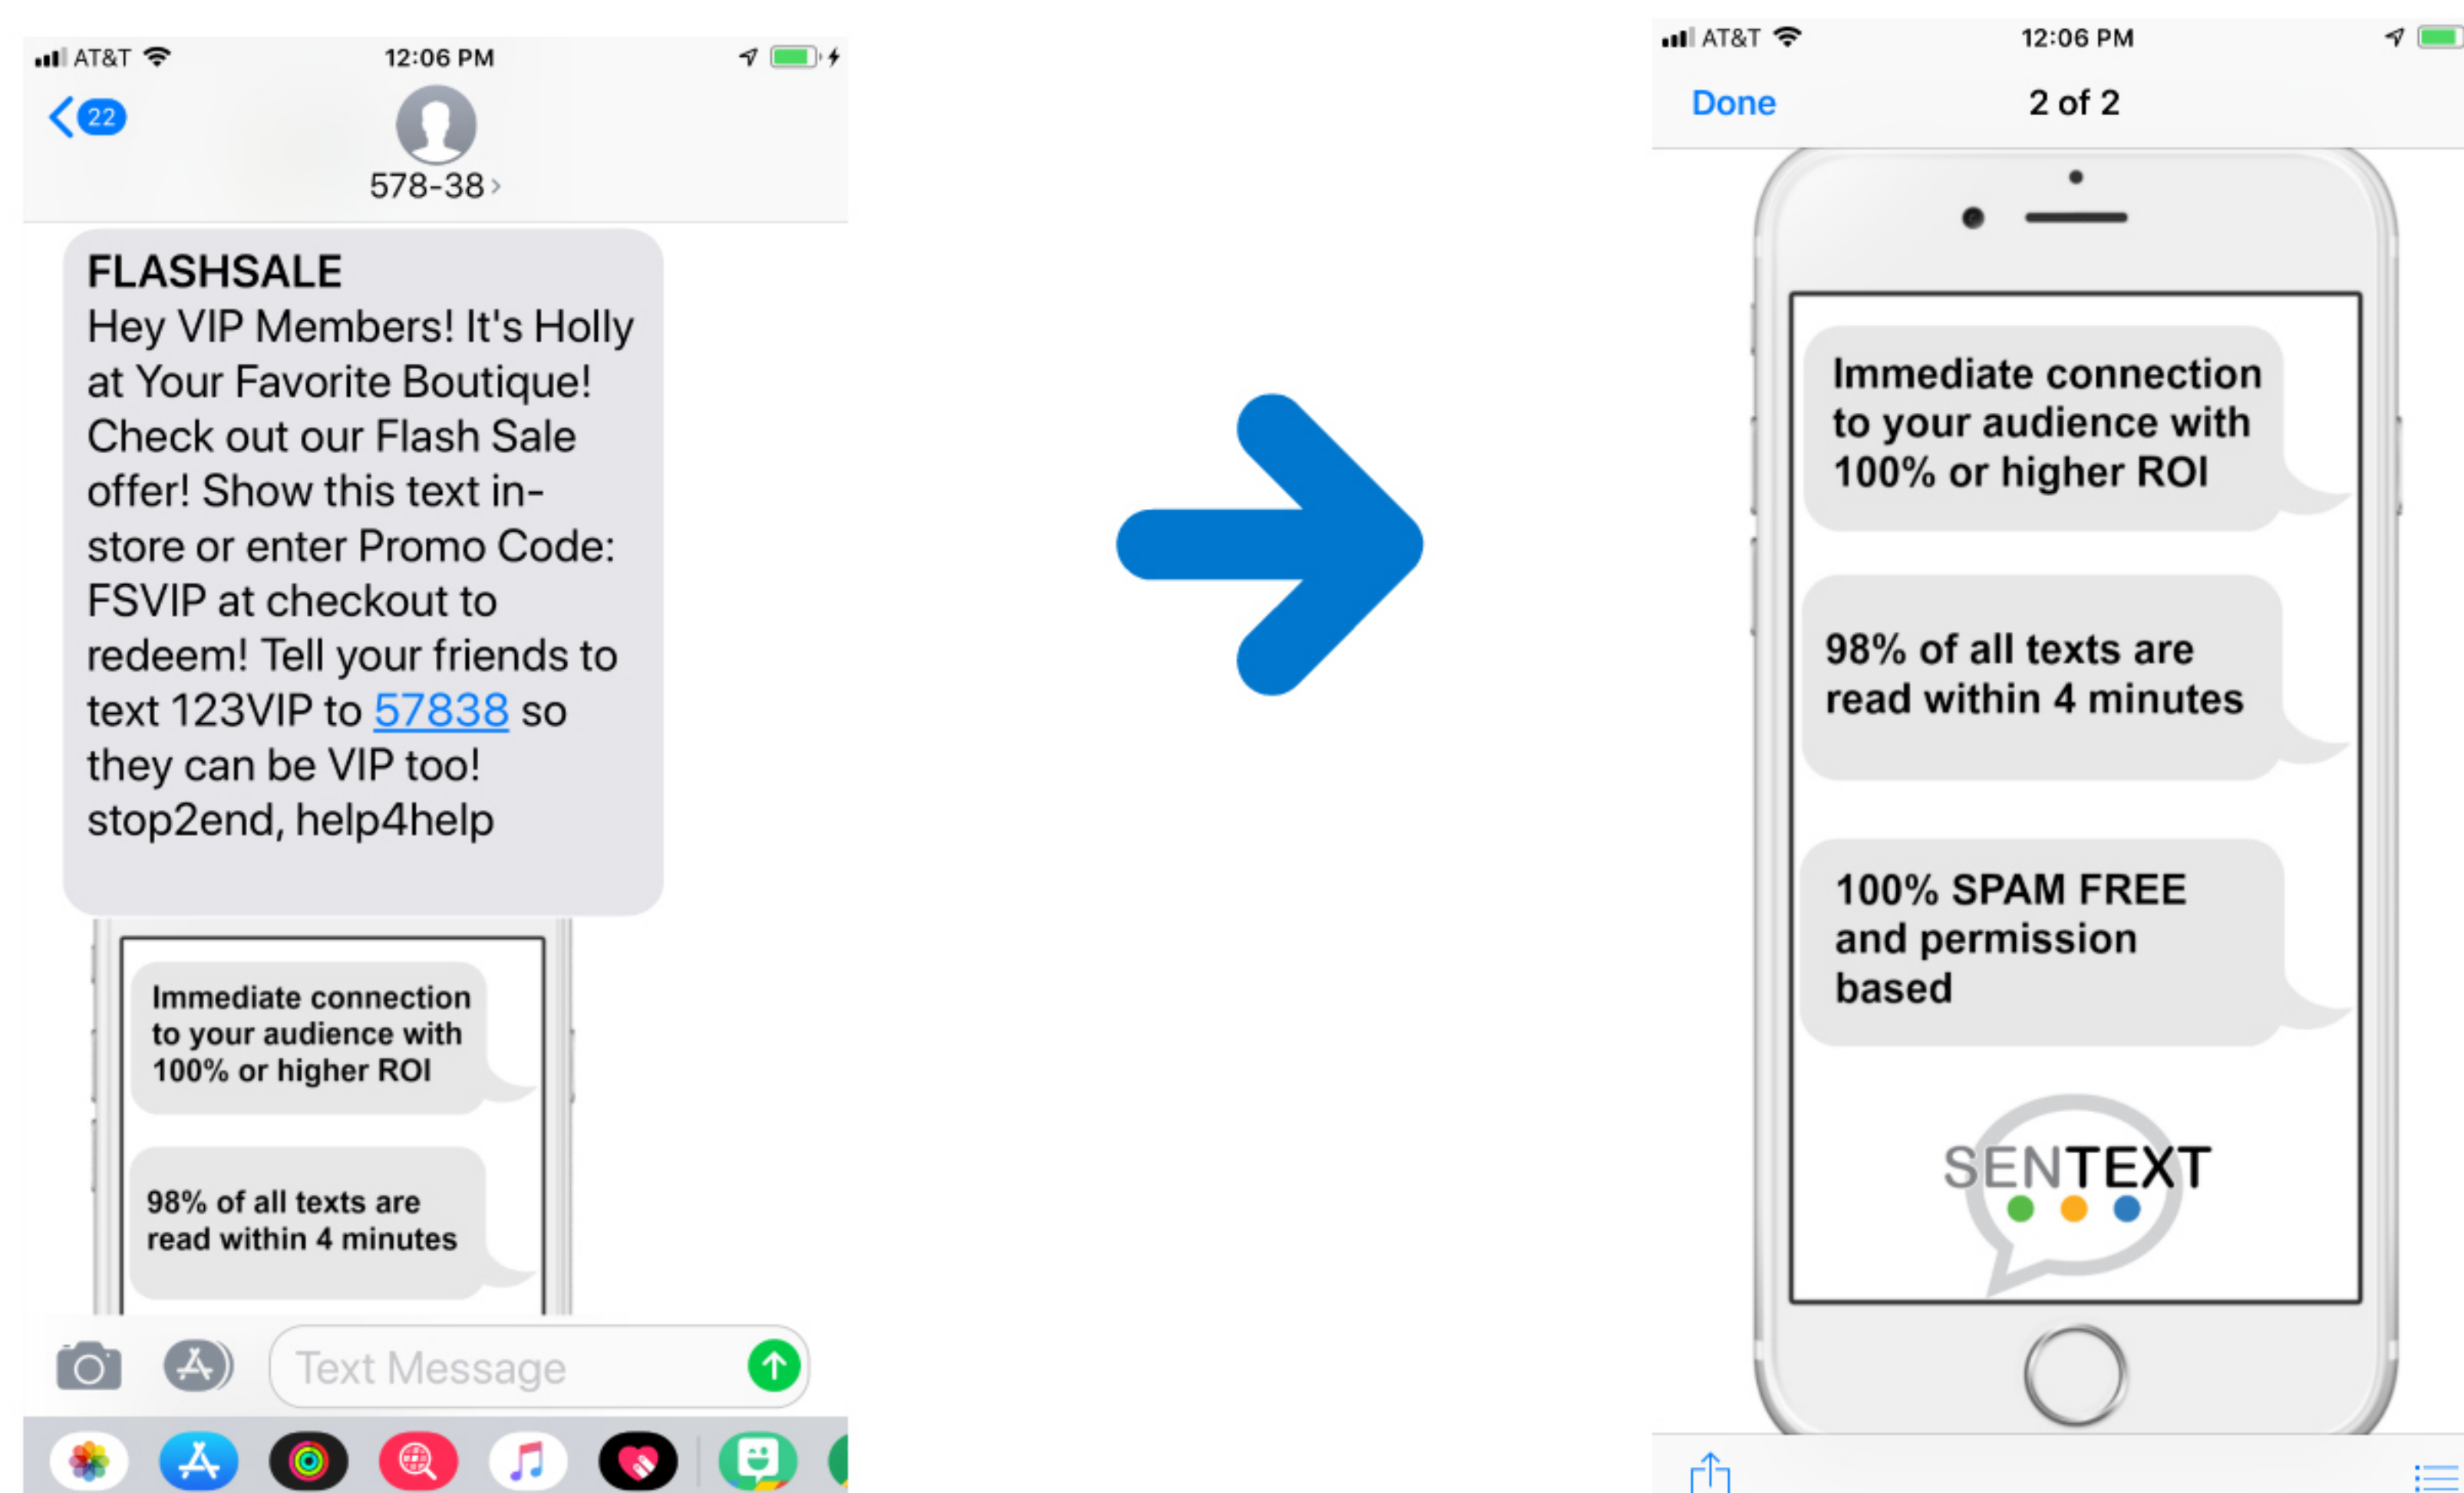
AT&T 12:06 PM

22

578-38

FLASHSALE
Hey VIP Members! It's Holly at Your Favorite Boutique! Check out our Flash Sale offer! Show this text in-store or enter Promo Code: FSVIP at checkout to redeem! Tell your friends to text 123VIP to 57838 so they can be VIP too! stop2end, help4help

Immediate connection to your audience with 100% or higher ROI

98% of all texts are read within 4 minutes

Text Message

AT&T 12:06 PM

Done 2 of 2

Immediate connection to your audience with 100% or higher ROI

98% of all texts are read within 4 minutes

100% SPAM FREE and permission based

SENTEXT